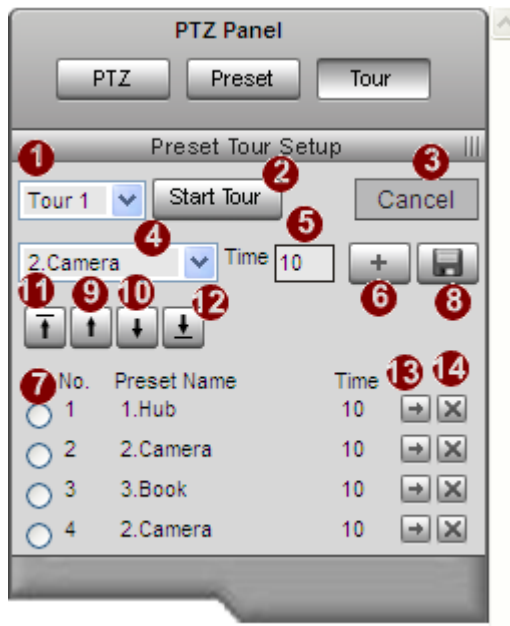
PTZ Panel

PTZ Preset Tour

Preset Tour Setup

1 2 3

Tour 1 Start Tour Cancel

4 5

2.Camera Time 10 +

6 8

11 9 10 12

7 No. Preset Name Time 13 14

| No. | Preset Name | Time |
|---|---|---|
| 1 | 1.Hub | 10 |
| 2 | 2.Camera | 10 |
| 3 | 3.Book | 10 |
| 4 | 2.Camera | 10 |